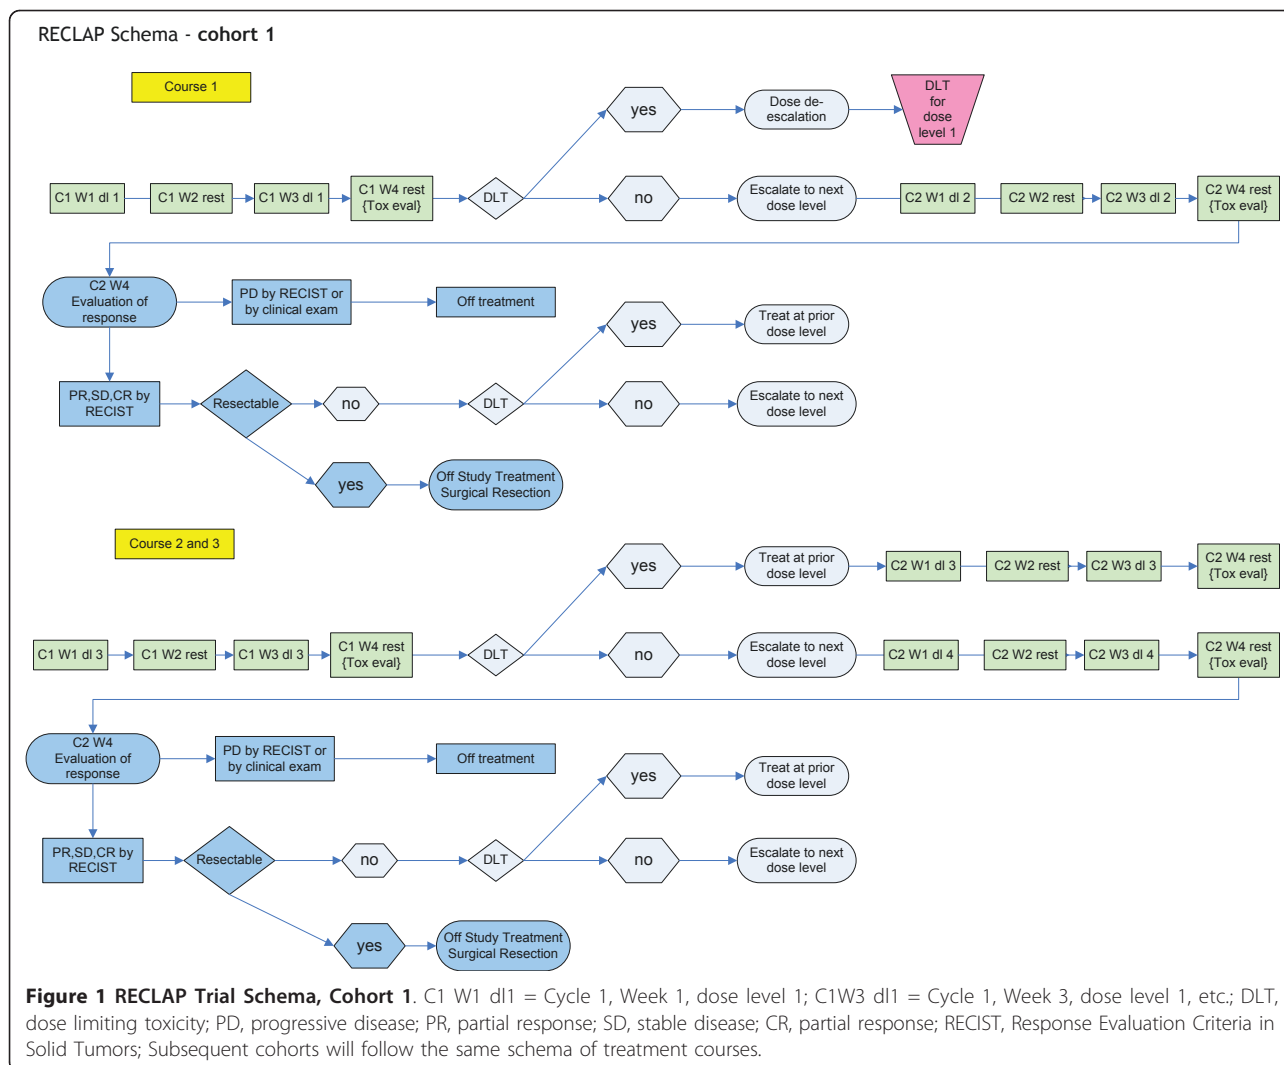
RECLAP Schema - cohort 1

Course 1

yes

Dose de-escalation

DLT for dose level 1

C1 W1 dl 1

C1 W2 rest

C1 W3 dl 1

C1 W4 rest {Tox eval}

DLT

no

Escalate to next dose level

C2 W1 dl 2

C2 W2 rest

C2 W3 dl 2

C2 W4 rest {Tox eval}

C2 W4 Evaluation of response

PD by RECIST or by clinical exam

Off treatment

yes

Treat at prior dose level

PR,SD,CR by RECIST

Resectable

no

DLT

no

Escalate to next dose level

yes

Off Study Treatment Surgical Resection

Course 2 and 3

yes

Treat at prior dose level

C2 W1 dl 3

C2 W2 rest

C2 W3 dl 3

C2 W4 rest {Tox eval}

C1 W1 dl 3

C1 W2 rest

C1 W3 dl 3

C1 W4 rest {Tox eval}

DLT

no

Escalate to next dose level

C2 W1 dl 4

C2 W2 rest

C2 W3 dl 4

C2 W4 rest {Tox eval}

C2 W4 Evaluation of response

PD by RECIST or by clinical exam

Off treatment

yes

Treat at prior dose level

PR,SD,CR by RECIST

Resectable

no

DLT

no

Escalate to next dose level

yes

Off Study Treatment Surgical Resection

**Figure 1 RECLAP Trial Schema, Cohort 1**. C1 W1 dl1 = Cycle 1, Week 1, dose level 1; C1W3 dl1 = Cycle 1, Week 3, dose level 1, etc.; DLT, dose limiting toxicity; PD, progressive disease; PR, partial response; SD, stable disease; CR, partial response; RECIST, Response Evaluation Criteria in Solid Tumors; Subsequent cohorts will follow the same schema of treatment courses.